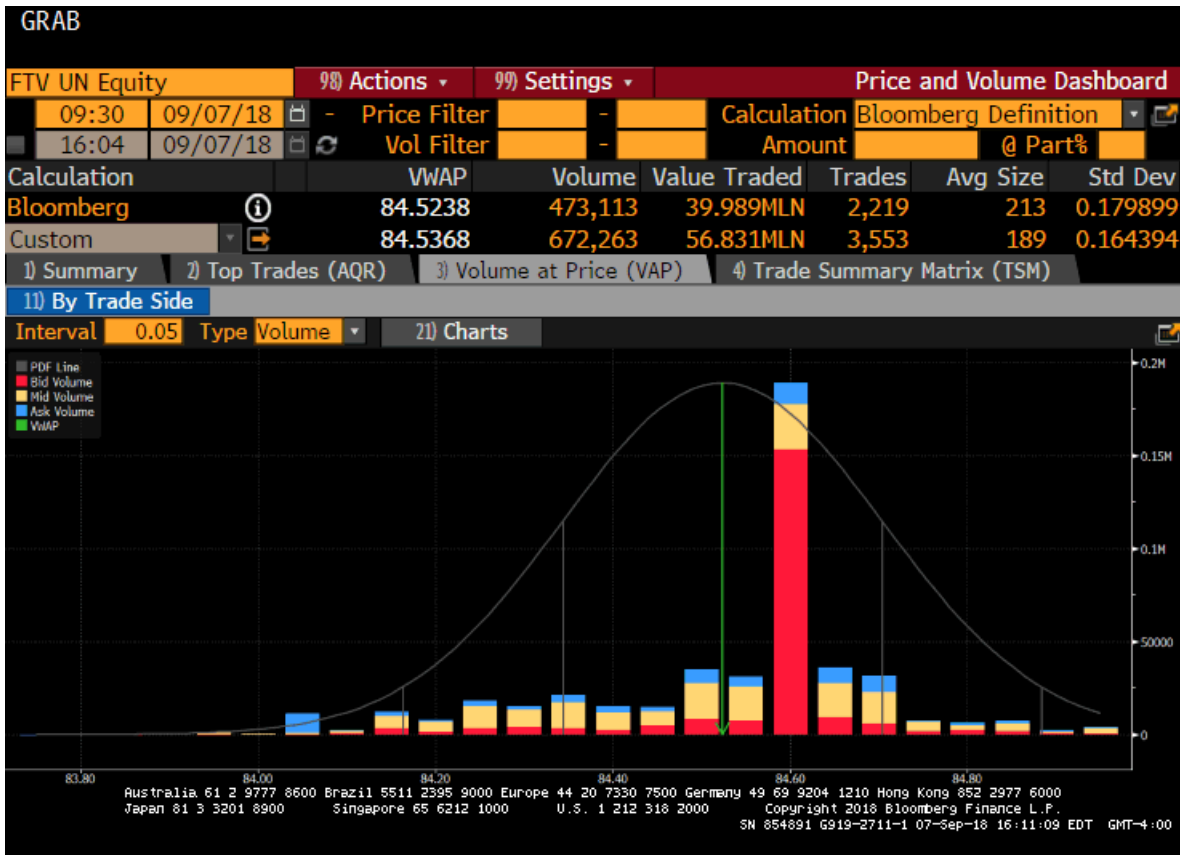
GRAB

FTV UN Equity | 98) Actions ▾ | 99) Settings ▾ | Price and Volume Dashboard

09:30 09/07/18 - Price Filter - Calculation Bloomberg Definition
16:04 09/07/18 Vol Filter - Amount @ Part%

| Calculation | VWAP | Volume | Value Traded | Trades | Avg Size | Std Dev |
|---|---|---|---|---|---|---|
| Bloomberg | 84.5238 | 473,113 | 39.989MLN | 2,219 | 213 | 0.179899 |
| Custom | 84.5368 | 672,263 | 56.831MLN | 3,553 | 189 | 0.164394 |

1) Summary 2) Top Trades (AQR) 3) Volume at Price (VAP) 4) Trade Summary Matrix (TSM)

11) By Trade Side

Interval 0.05 Type Volume 21) Charts

PDF Line
Bid Volume
Mid Volume
Ask Volume
VWAP

0.2M
0.15M
0.1M
50000
0

83.80 84.00 84.20 84.40 84.60 84.80

Australia 61 2 9777 8600 Brazil 5511 2395 9000 Europe 44 20 7330 7500 Germany 49 69 9204 1210 Hong Kong 852 2977 6000
Japan 81 3 3201 8900 Singapore 65 6212 1000 U.S. 1 212 318 2000 Copyright 2018 Bloomberg Finance L.P.
SN 854891 G919-2711-1 07-Sep-18 16:11:09 EDT GMT-4:00